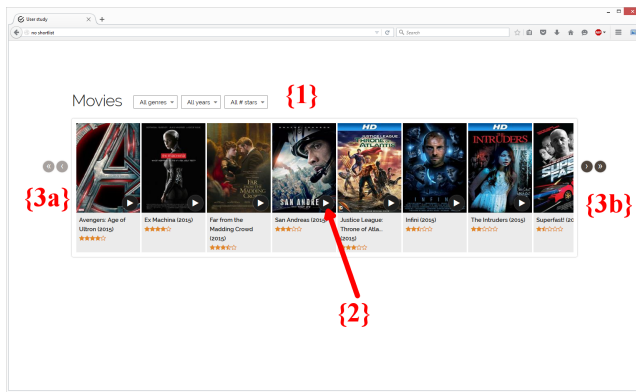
User study
no shortlist
Search

Movies
All genres
All years
All # stars
{1}

{3a}
{3b}

SAN ANDREAS
HD
JUSTICE LEAGUE THRONE OF ATLANTIS
INFINI
HD
THE INTRUDERS
FAR FROM THE MADDING CROWD

Avengers: Age of Ultron (2015)
Ex Machina (2015)
Far from the Madding Crowd (2015)
San Andreas (2015)
Justice League: Throne of Atla.. (2015)
Infini (2015)
The Intruders (2015)
Superfast! (20

{2}